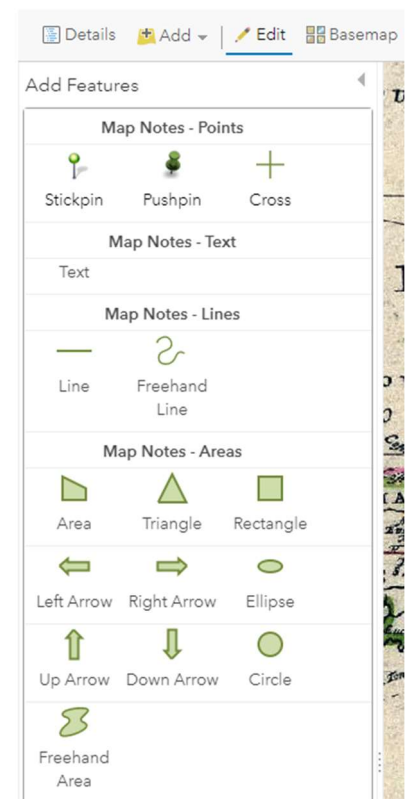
Details Add Edit Basemap

Add Features

Map Notes - Points

Stickpin Pushpin Cross

Map Notes - Text

Text

Map Notes - Lines

Line Freehand Line

Map Notes - Areas

Area Triangle Rectangle

Left Arrow Right Arrow Ellipse

Up Arrow Down Arrow Circle

Freehand Area